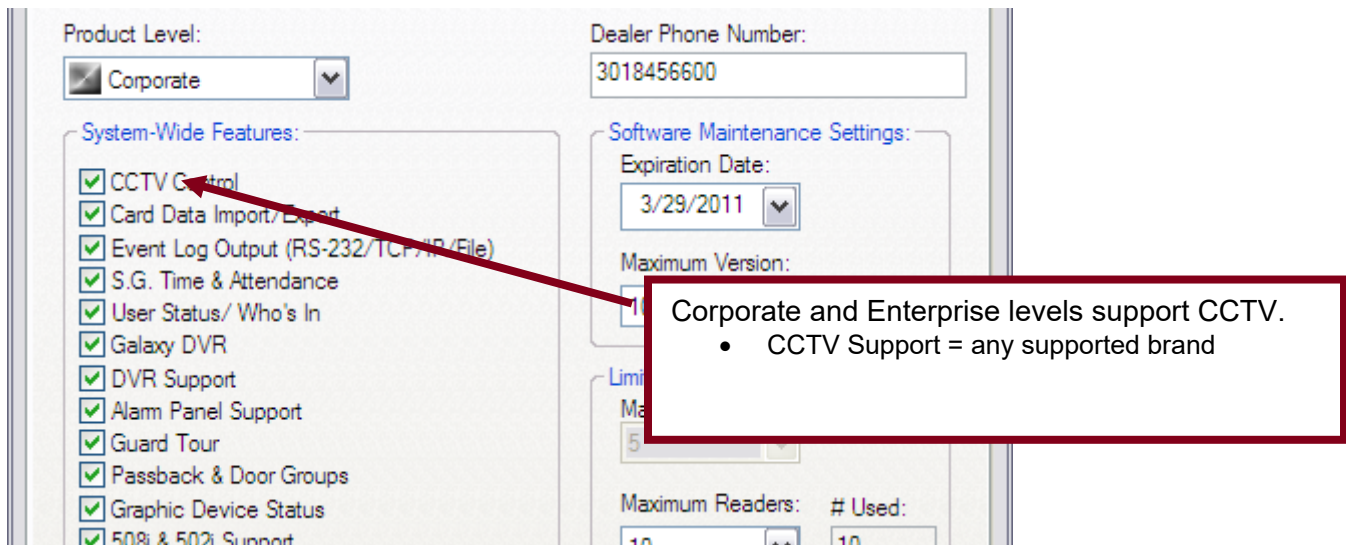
Product Level:

Corporate

Dealer Phone Number:

3018456600

System-Wide Features:

CCTV Control

Card Data Import/Export

Event Log Output (RS-232/TCP/IP/File)

S.G. Time & Attendance

User Status/ Who's In

Galaxy DVR

DVR Support

Alarm Panel Support

Guard Tour

Passback & Door Groups

Graphic Device Status

508i & 502i Support

Software Maintenance Settings:

Expiration Date:

3/29/2011

Maximum Version:

1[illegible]

Limi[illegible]

Ma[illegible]

5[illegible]

Maximum Readers:

# Used:

10

10

Corporate and Enterprise levels support CCTV.

• CCTV Support = any supported brand